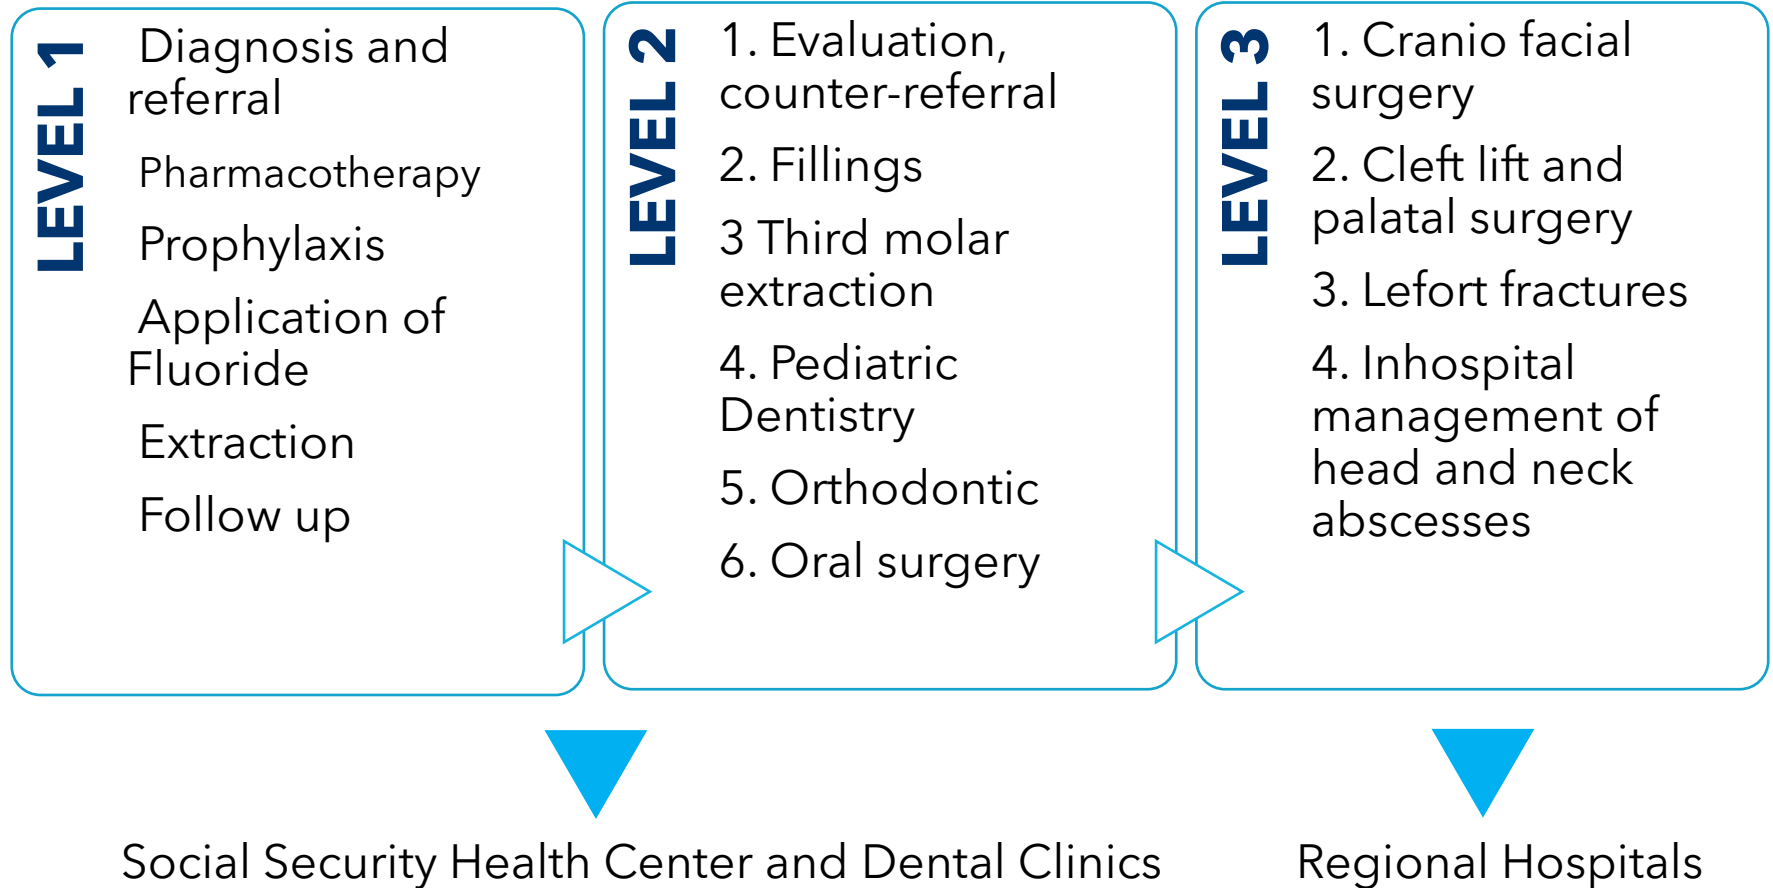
LEVEL 1

Diagnosis and referral

Pharmacotherapy

Prophylaxis

Application of Fluoride

Extraction

Follow up

LEVEL 2

1. Evaluation, counter-referral

2. Fillings

3 Third molar extraction

4. Pediatric Dentistry

5. Orthodontic

6. Oral surgery

LEVEL 3

1. Cranio facial surgery

2. Cleft lift and palatal surgery

3. Lefort fractures

4. Inhospital management of head and neck abscesses

Social Security Health Center and Dental Clinics

Regional Hospitals